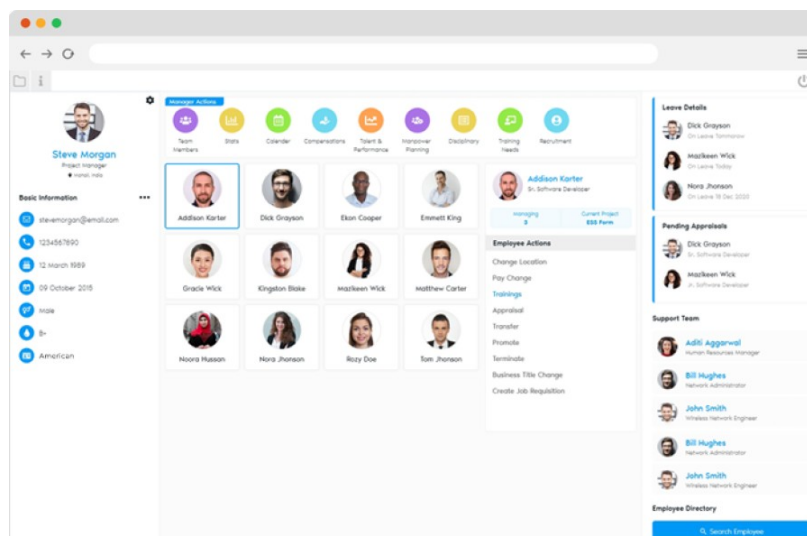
Steve Morgan
Project Manager
Mohali, India

Basic Information

stevemorgan@email.com

1234567890

12 March 1989

09 October 2015

Male

B+

American

Manager Actions

Team Members

Stats

Calendar

Compensations

Talent & Performance

Manpower Planning

Disciplinary

Training Needs

Recruitment

Addison Karter

Dick Grayson

Ekon Cooper

Emmett King

Gracie Wick

Kingston Blake

Mazikeen Wick

Matthew Carter

Noora Hussan

Nora Jhonson

Rozy Doe

Tom Jhonson

Addison Karter
Sr. Software Developer

Managing
3

Current Project
ESS Form

Employee Actions

Change Location

Pay Change

Trainings

Appraisal

Transfer

Promote

Terminate

Business Title Change

Create Job Requisition

Leave Details

Dick Grayson
On Leave Tomorrow

Mazikeen Wick
On Leave Today

Nora Jhonson
On Leave 18 Dec 2020

Pending Appraisals

Dick Grayson
Sr. Software Developer

Mazikeen Wick
Jr. Software Developer

Support Team

Aditi Aggarwal
Human Resources Manager

Bill Hughes
Network Administrator

John Smith
Wireless Network Engineer

Bill Hughes
Network Administrator

John Smith
Wireless Network Engineer

Employee Directory

Search Employee